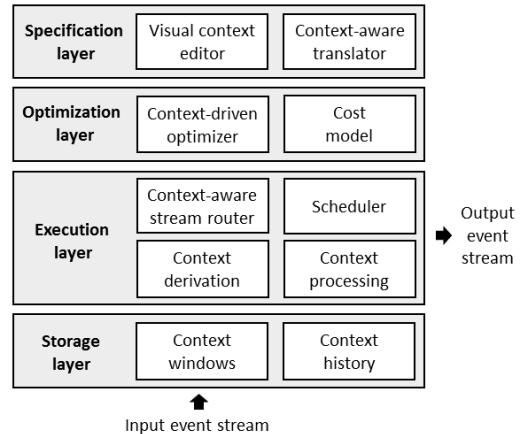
Specification layer

Visual context editor

Context-aware translator

Optimization layer

Context-driven optimizer

Cost model

Execution layer

Context-aware stream router

Scheduler

Context derivation

Context processing

Output event stream

Storage layer

Context windows

Context history

Input event stream